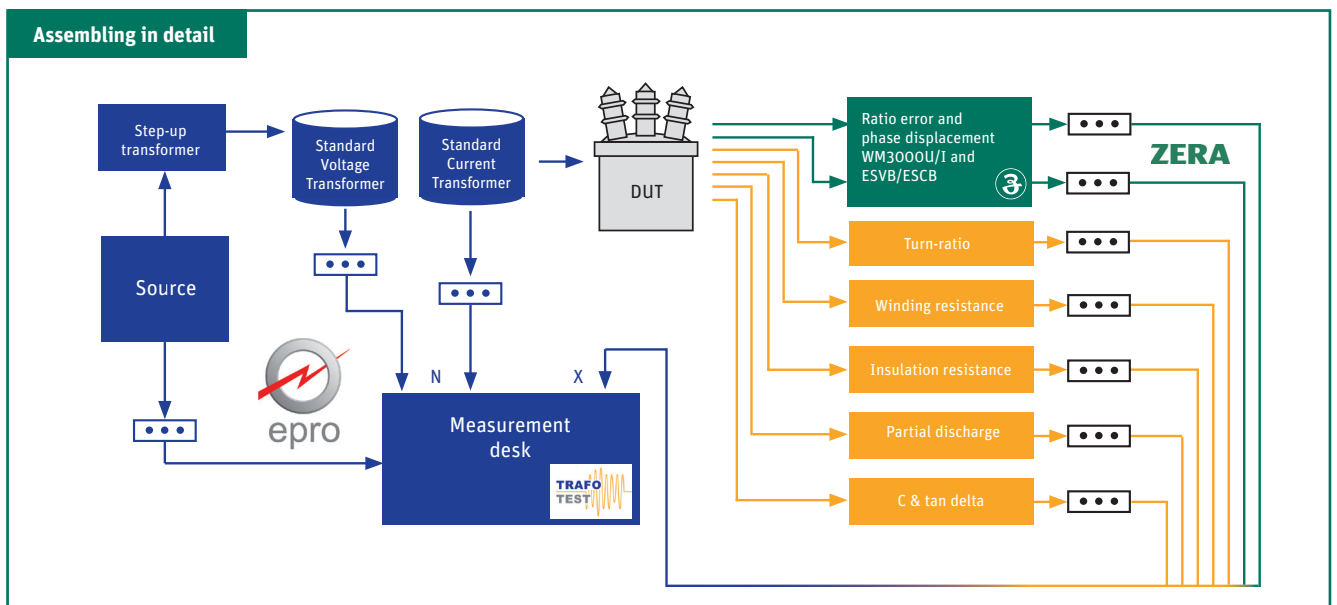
Assembling in detail

Step-up transformer

Standard Voltage Transformer

Standard Current Transformer

DUT

Ratio error and phase displacement WM3000U/I and ESVB/ESCB

ZERA

Turn-ratio

Winding resistance

Insulation resistance

Partial discharge

C & tan delta

Source

epro

N

X

Measurement desk

TRAFO TEST